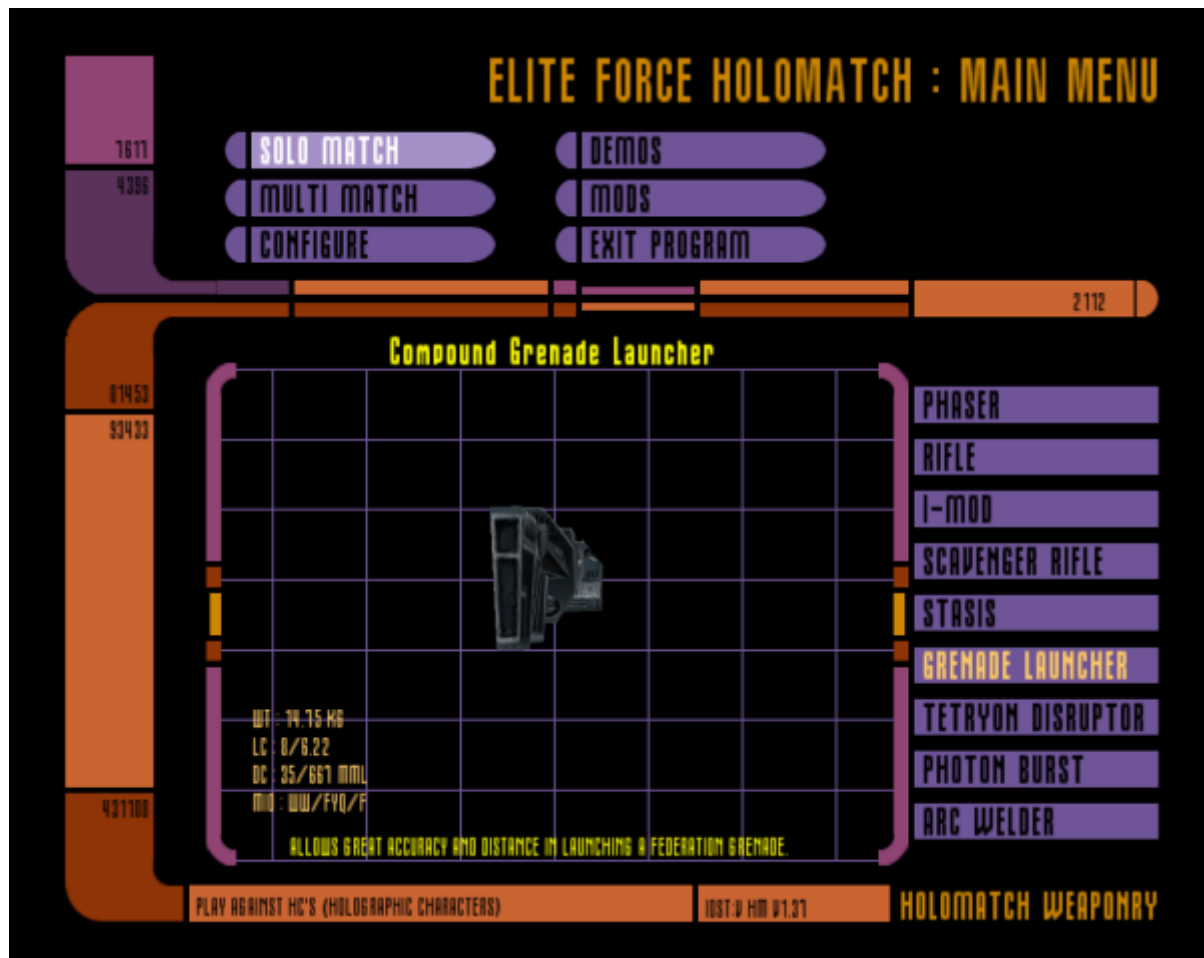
ELITE FORCE HOLOMATCH : MAIN MENU

7617
4396

SOLO MATCH
MULTI MATCH
CONFIGURE
DEMOS
MODS
EXIT PROGRAM

2112

Compound Grenade Launcher

01453
93433
431100

PHASER
RIFLE
I-MOD
SCAVENGER RIFLE
STASIS
GRENADE LAUNCHER
TETRYON DISRUPTOR
PHOTON BURST
ARC WELDER

WT : 14.75 KG
LC : 8/6.22
DC : 35/667 MML
MD : WW/FYQ/F

ALLOWS GREAT ACCURACY AND DISTANCE IN LAUNCHING A FEDERATION GRENADE.

PLAY AGAINST HC'S (HOLOGRAPHIC CHARACTERS)
IDST:V HM V1.37
HOLOMATCH WEAPONRY